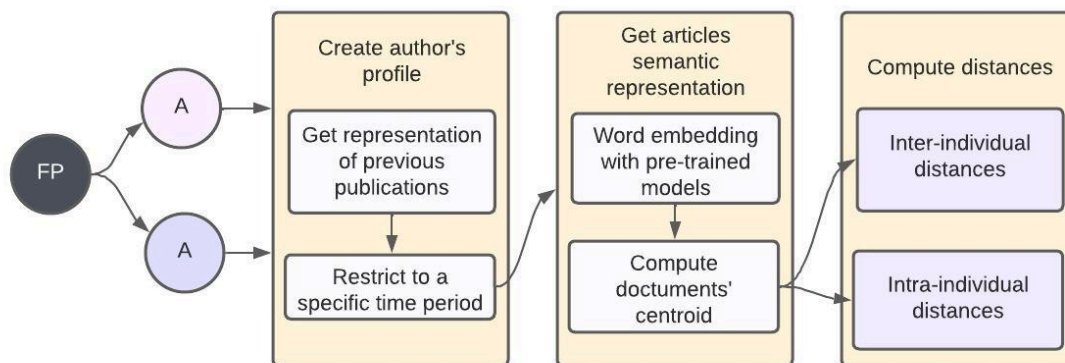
FP

A

A

Create author's profile

Get representation of previous publications

Restrict to a specific time period

Get articles semantic representation

Word embedding with pre-trained models

Compute doctuments' centroid

Compute distances

Inter-individual distances

Intra-individual distances